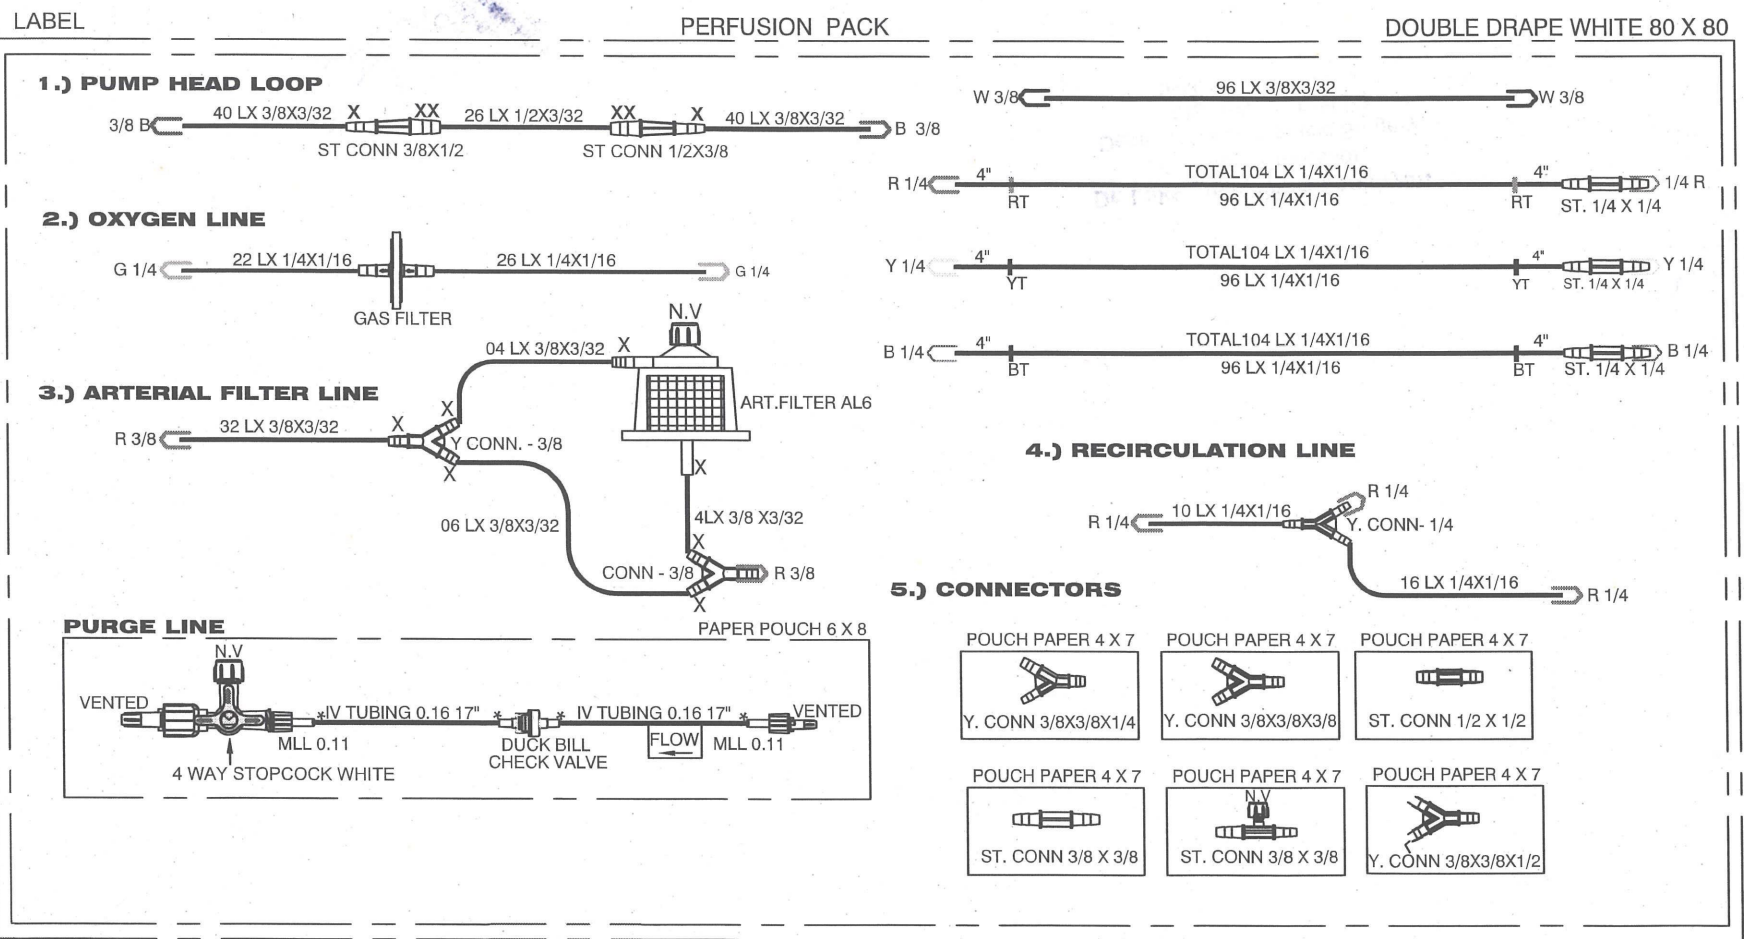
LABEL

PERFUSION PACK

DOUBLE DRAPE WHITE 80 X 80

1.) PUMP HEAD LOOP

3/8 B 40 LX 3/8X3/32 X XX 26 LX 1/2X3/32 XX X 40 LX 3/8X3/32 B 3/8

ST CONN 3/8X1/2 ST CONN 1/2X3/8

2.) OXYGEN LINE

G 1/4 22 LX 1/4X1/16 26 LX 1/4X1/16 G 1/4

GAS FILTER

3.) ARTERIAL FILTER LINE

N.V

04 LX 3/8X3/32 X

ART.FILTER AL6

R 3/8 32 LX 3/8X3/32 X X Y CONN. - 3/8 X

X

06 LX 3/8X3/32

4LX 3/8 X3/32

X

CONN - 3/8 R 3/8

X

PURGE LINE

PAPER POUCH 6 X 8

N.V

VENTED *IV TUBING 0.16 17" * * IV TUBING 0.16 17" * VENTED

MLL 0.11 DUCK BILL CHECK VALVE FLOW MLL 0.11

4 WAY STOPCOCK WHITE

W 3/8 96 LX 3/8X3/32 W 3/8

R 1/4 4" TOTAL104 LX 1/4X1/16 4" 1/4 R
RT 96 LX 1/4X1/16 RT ST. 1/4 X 1/4

Y 1/4 4" TOTAL104 LX 1/4X1/16 4" Y 1/4
YT 96 LX 1/4X1/16 YT ST. 1/4 X 1/4

B 1/4 4" TOTAL104 LX 1/4X1/16 4" B 1/4
BT 96 LX 1/4X1/16 BT ST. 1/4 X 1/4

4.) RECIRCULATION LINE

R 1/4
R 1/4 10 LX 1/4X1/16 Y. CONN- 1/4

16 LX 1/4X1/16 R 1/4

5.) CONNECTORS

POUCH PAPER 4 X 7
Y. CONN 3/8X3/8X1/4

POUCH PAPER 4 X 7
Y. CONN 3/8X3/8X3/8

POUCH PAPER 4 X 7
ST. CONN 1/2 X 1/2

POUCH PAPER 4 X 7
ST. CONN 3/8 X 3/8

POUCH PAPER 4 X 7
N.V
ST. CONN 3/8 X 3/8

POUCH PAPER 4 X 7
Y. CONN 3/8X3/8X1/2